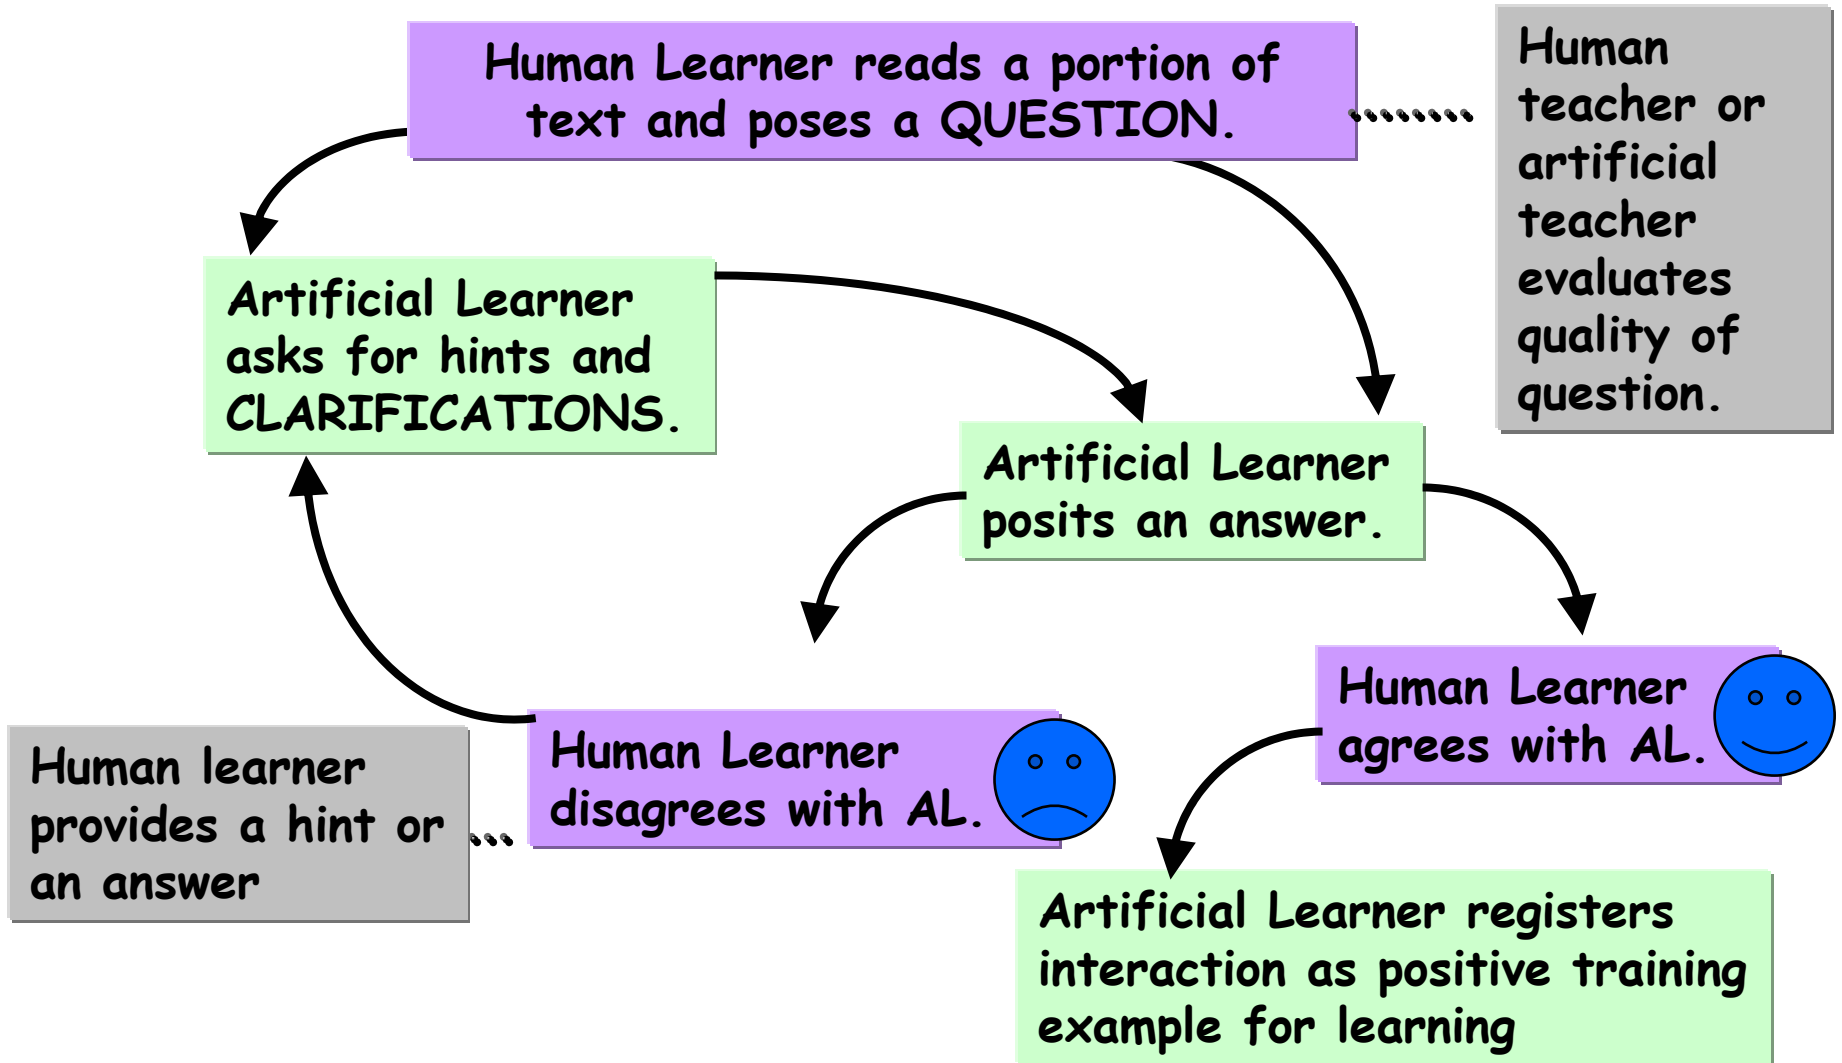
Human Learner reads a portion of text and poses a QUESTION.

Human teacher or artificial teacher evaluates quality of question.

Artificial Learner asks for hints and CLARIFICATIONS.

Artificial Learner posits an answer.

Human Learner agrees with AL.

Human learner provides a hint or an answer

Human Learner disagrees with AL.

Artificial Learner registers interaction as positive training example for learning